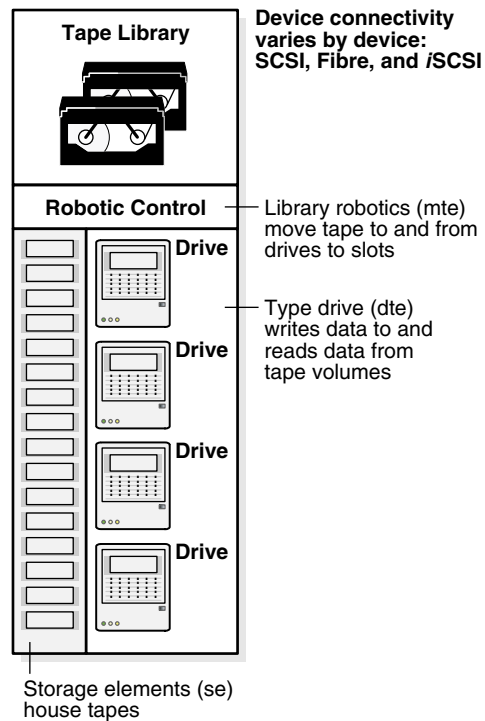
Tape Library

Device connectivity varies by device: SCSI, Fibre, and *i*SCSI

Robotic Control

Library robotics (mte) move tape to and from drives to slots

Drive

Type drive (dte) writes data to and reads data from tape volumes

Drive

Drive

Drive

Storage elements (se) house tapes